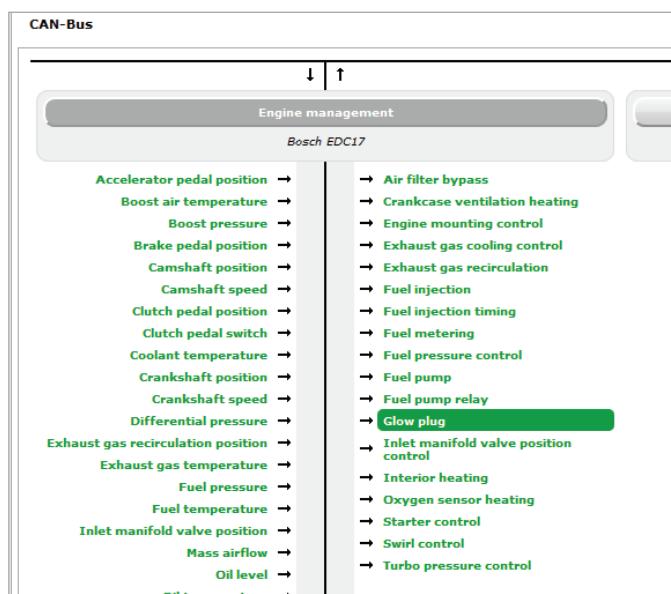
CAN-Bus

↓ ↑

Engine management

Bosch EDC17

Accelerator pedal position →
Boost air temperature →
Boost pressure →
Brake pedal position →
Camshaft position →
Camshaft speed →
Clutch pedal position →
Clutch pedal switch →
Coolant temperature →
Crankshaft position →
Crankshaft speed →
Differential pressure →
Exhaust gas recirculation position →
Exhaust gas temperature →
Fuel pressure →
Fuel temperature →
Inlet manifold valve position →
Mass airflow →
Oil level →
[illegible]

→ Air filter bypass
→ Crankcase ventilation heating
→ Engine mounting control
→ Exhaust gas cooling control
→ Exhaust gas recirculation
→ Fuel injection
→ Fuel injection timing
→ Fuel metering
→ Fuel pressure control
→ Fuel pump
→ Fuel pump relay
→ Glow plug
→ Inlet manifold valve position control
→ Interior heating
→ Oxygen sensor heating
→ Starter control
→ Swirl control
→ Turbo pressure control